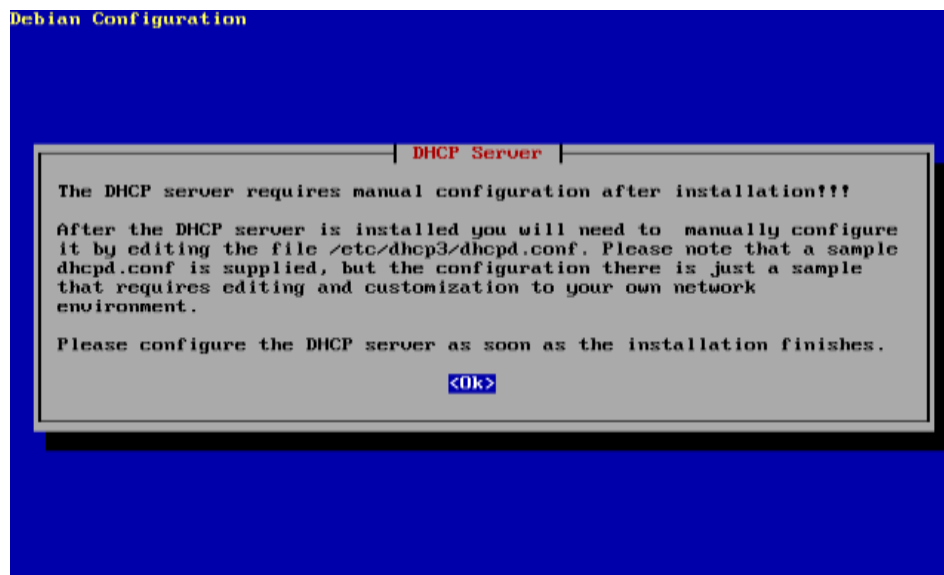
Debian Configuration

DHCP Server

The DHCP server requires manual configuration after installation!!!

After the DHCP server is installed you will need to manually configure it by editing the file /etc/dhcp3/dhcpd.conf. Please note that a sample dhcpd.conf is supplied, but the configuration there is just a sample that requires editing and customization to your own network environment.

Please configure the DHCP server as soon as the installation finishes.

<Ok>